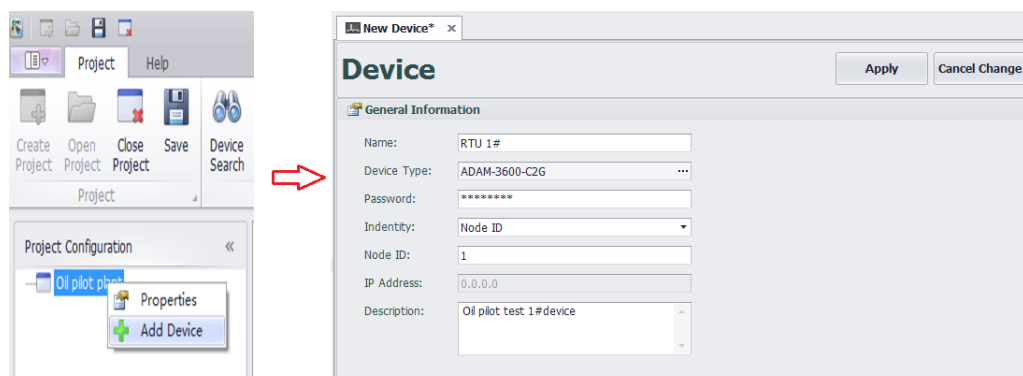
Project Help

Create Project Open Project Close Project Save Device Search

Project

Project Configuration «

Oil pilot plant

Properties
Add Device

New Device* ×

Device

Apply Cancel Change

General Information

Name: RTU 1#
Device Type: ADAM-3600-C2G
Password: ********
Indentity: Node ID
Node ID: 1
IP Address: 0.0.0.0
Description: Oil pilot test 1#device